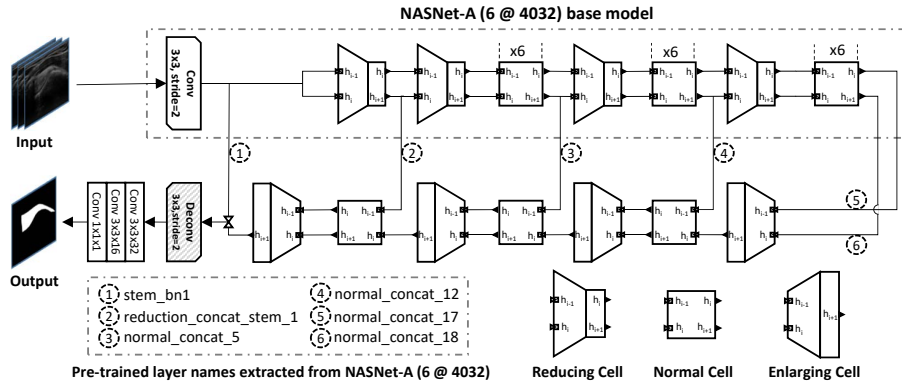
NASNet-A (6 @ 4032) base model

Input

Conv 3x3, stride=2

$h_{i-1}$ $h_i$ $h_i$ $h_{i+1}$

x6

$h_{i-1}$ $h_i$ $h_i$ $h_{i+1}$

x6

x6

1 2 3 4 5 6

Output

Conv 1x1x1

Conv 3x3x16

Conv 3x3x32

Deconv 3x3, stride=2

$h_{i+1}$ $h_{i-1}$ $h_i$ $h_i$ $h_{i+1}$

1 stem_bn1
2 reduction_concat_stem_1
3 normal_concat_5
4 normal_concat_12
5 normal_concat_17
6 normal_concat_18

Pre-trained layer names extracted from NASNet-A (6 @ 4032)

$h_{i-1}$ $h_i$ $h_i$ $h_{i+1}$

Reducing Cell

$h_{i-1}$ $h_i$ $h_i$ $h_{i+1}$

Normal Cell

$h_{i-1}$ $h_i$ $h_{i+1}$

Enlarging Cell